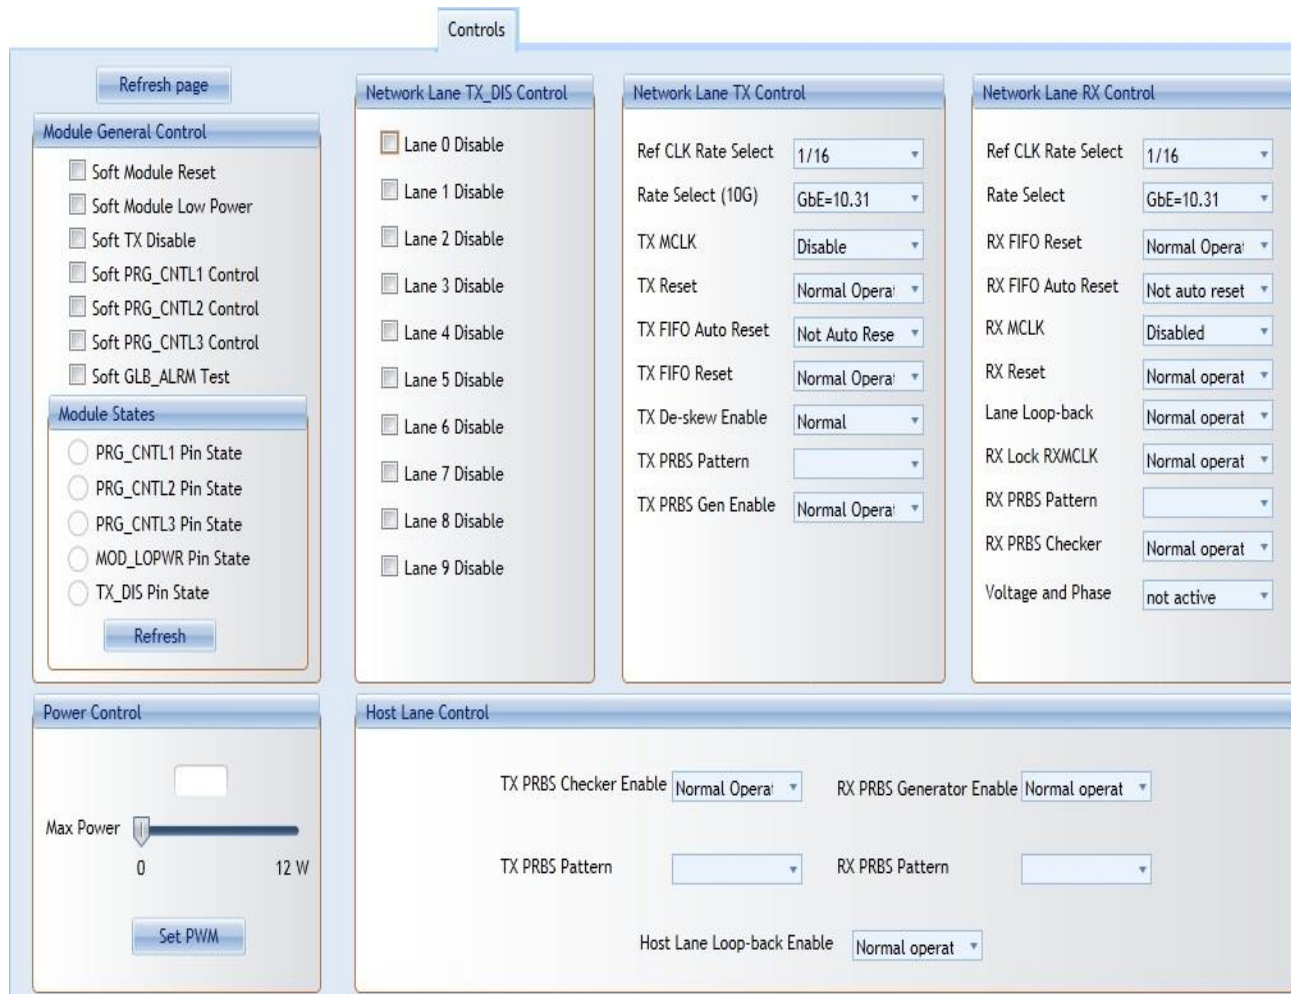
Controls

Refresh page

Module General Control

Soft Module Reset
Soft Module Low Power
Soft TX Disable
Soft PRG_CNTL1 Control
Soft PRG_CNTL2 Control
Soft PRG_CNTL3 Control
Soft GLB_ALRM Test

Module States

PRG_CNTL1 Pin State
PRG_CNTL2 Pin State
PRG_CNTL3 Pin State
MOD_LOPWR Pin State
TX_DIS Pin State

Refresh

Network Lane TX_DIS Control

Lane 0 Disable
Lane 1 Disable
Lane 2 Disable
Lane 3 Disable
Lane 4 Disable
Lane 5 Disable
Lane 6 Disable
Lane 7 Disable
Lane 8 Disable
Lane 9 Disable

Network Lane TX Control

Ref CLK Rate Select 1/16
Rate Select (10G) GbE=10.31
TX MCLK Disable
TX Reset Normal Operat
TX FIFO Auto Reset Not Auto Rese
TX FIFO Reset Normal Operat
TX De-skew Enable Normal
TX PRBS Pattern
TX PRBS Gen Enable Normal Operat

Network Lane RX Control

Ref CLK Rate Select 1/16
Rate Select GbE=10.31
RX FIFO Reset Normal Operat
RX FIFO Auto Reset Not auto reset
RX MCLK Disabled
RX Reset Normal operat
Lane Loop-back Normal operat
RX Lock RXMCLK Normal operat
RX PRBS Pattern
RX PRBS Checker Normal operat
Voltage and Phase not active

Power Control

Max Power
0 12 W

Set PWM

Host Lane Control

TX PRBS Checker Enable Normal Operat
RX PRBS Generator Enable Normal operat
TX PRBS Pattern
RX PRBS Pattern
Host Lane Loop-back Enable Normal operat